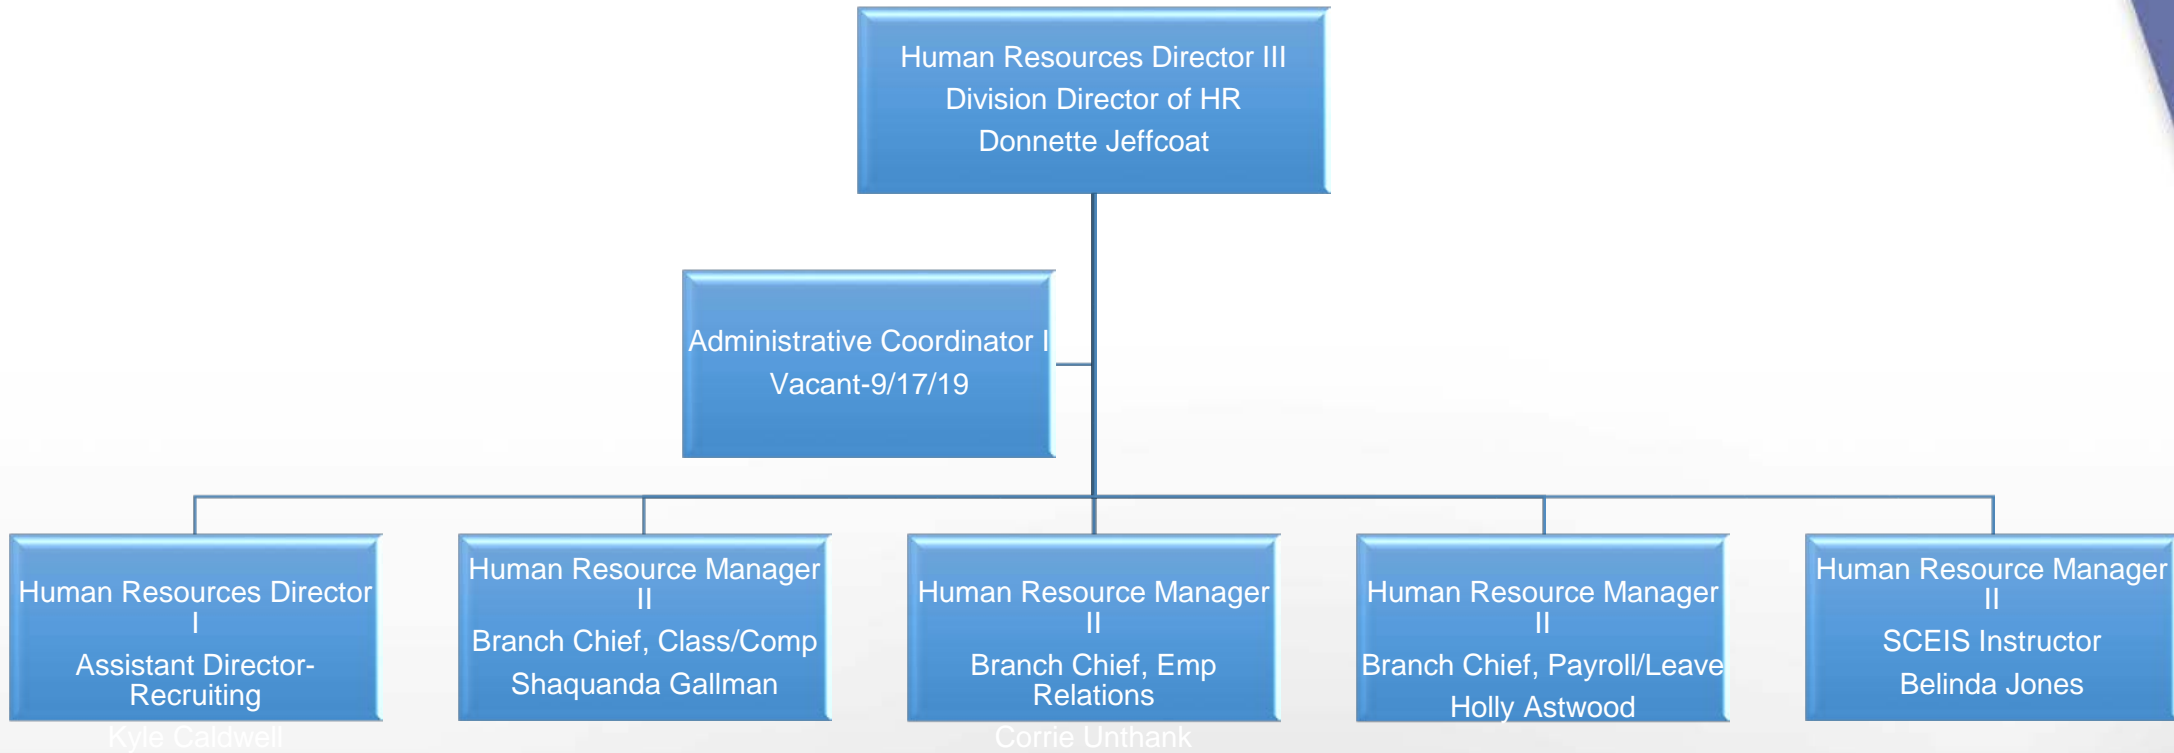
Human Resources Director III
Division Director of HR
Donnette Jeffcoat

Administrative Coordinator I
Vacant-9/17/19

Human Resources Director I
Assistant Director-Recruiting
Kyle Caldwell

Human Resource Manager II
Branch Chief, Class/Comp
Shaquanda Gallman

Human Resource Manager II
Branch Chief, Emp Relations
Corrie Unthank

Human Resource Manager II
Branch Chief, Payroll/Leave
Holly Astwood

Human Resource Manager II
SCEIS Instructor
Belinda Jones